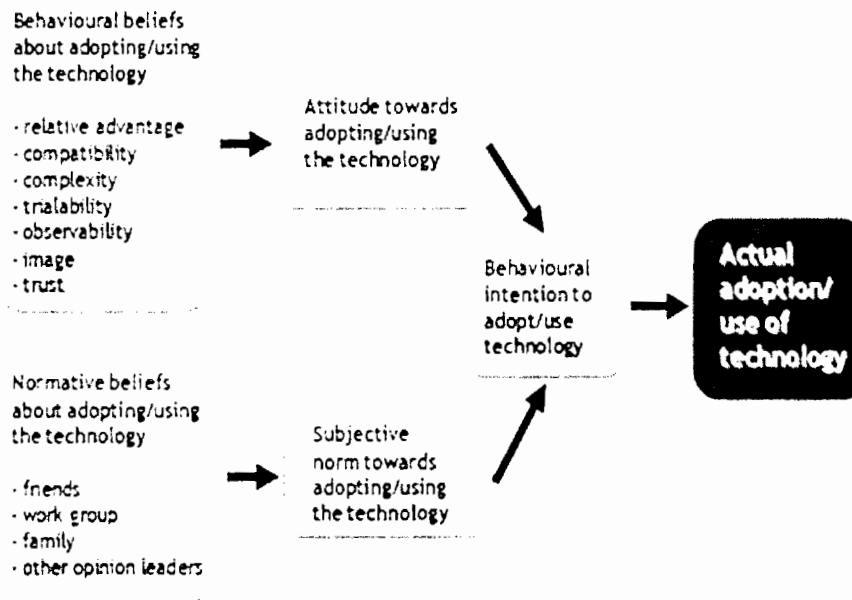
Behavioural beliefs about adopting/using the technology

- relative advantage
- compatibility
- complexity
- trialability
- observability
- image
- trust

Attitude towards adopting/using the technology

Behavioural intention to adopt/use technology

Actual adoption/ use of technology

Normative beliefs about adopting/using the technology

- friends
- work group
- family
- other opinion leaders

Subjective norm towards adopting/using the technology